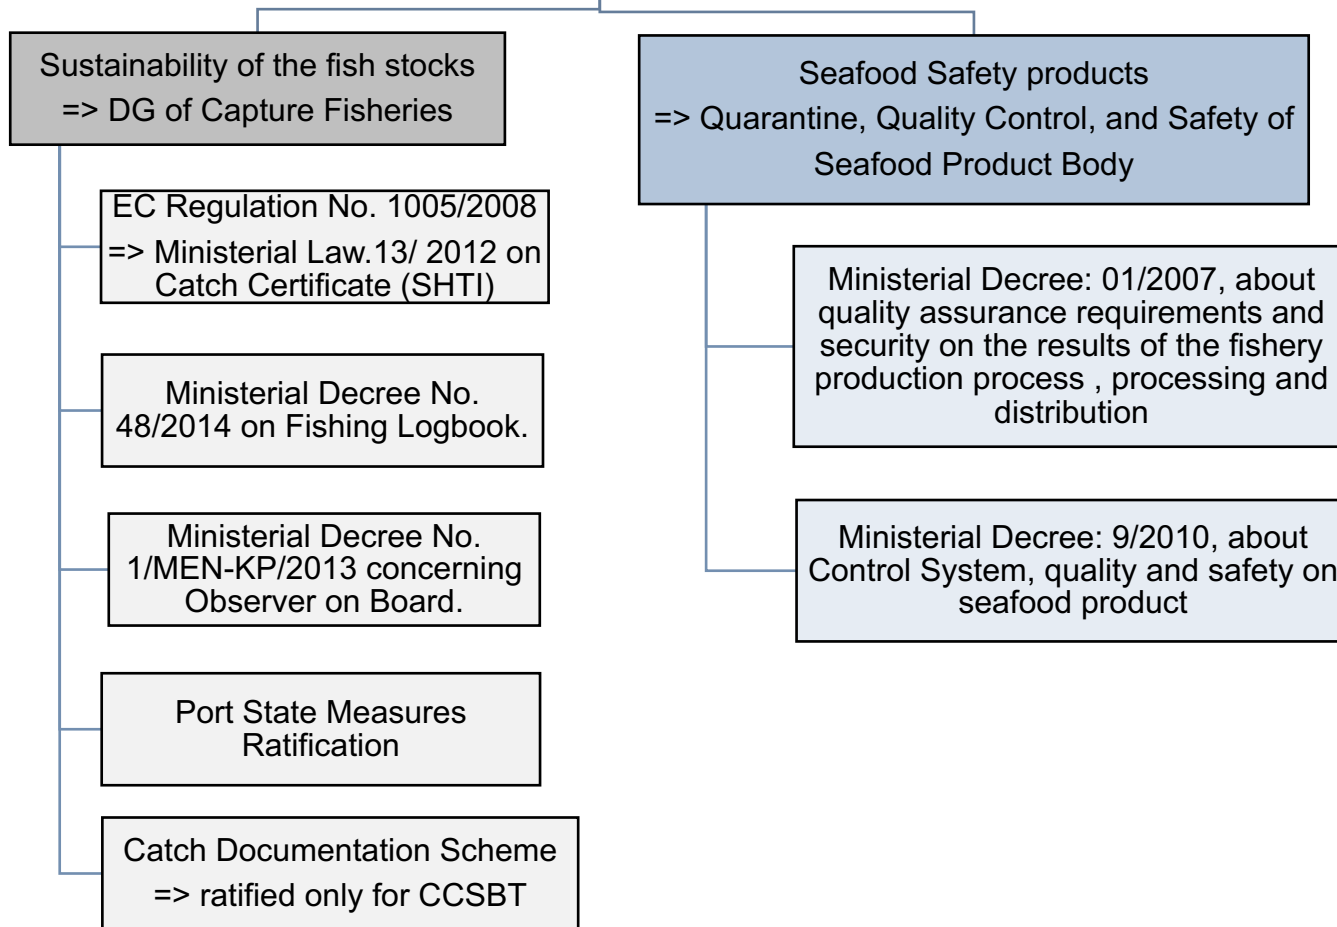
Sustainability of the fish stocks
=> DG of Capture Fisheries

EC Regulation No. 1005/2008
=> Ministerial Law.13/ 2012 on Catch Certificate (SHTI)

Ministerial Decree No. 48/2014 on Fishing Logbook.

Ministerial Decree No. 1/MEN-KP/2013 concerning Observer on Board.

Port State Measures Ratification

Catch Documentation Scheme
=> ratified only for CCSBT

Seafood Safety products
=> Quarantine, Quality Control, and Safety of Seafood Product Body

Ministerial Decree: 01/2007, about quality assurance requirements and security on the results of the fishery production process , processing and distribution

Ministerial Decree: 9/2010, about Control System, quality and safety on seafood product